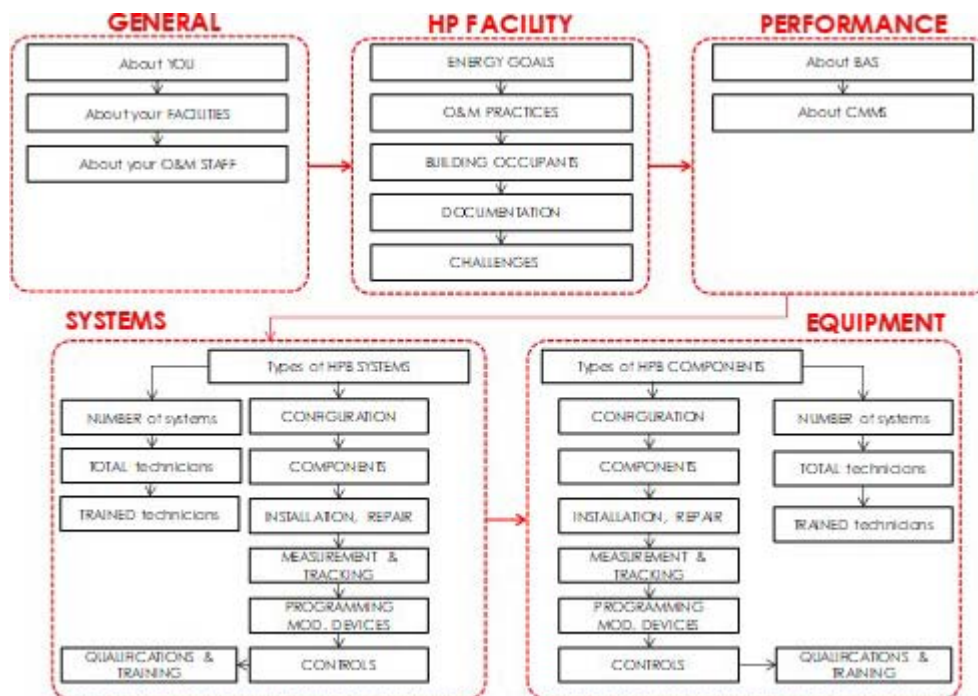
GENERAL

About YOU

About your FACILITIES

About your O&M STAFF

HP FACILITY

ENERGY GOALS

O&M PRACTICES

BUILDING OCCUPANTS

DOCUMENTATION

CHALLENGES

PERFORMANCE

About BAS

About CMMS

SYSTEMS

Types of HPB SYSTEMS

NUMBER of systems

TOTAL technicians

TRAINED technicians

CONFIGURATION

COMPONENTS

INSTALLATION, REPAIR

MEASUREMENT & TRACKING

PROGRAMMING MOD. DEVICES

CONTROLS

QUALIFICATIONS & TRAINING

EQUIPMENT

Types of HPB COMPONENTS

CONFIGURATION

COMPONENTS

INSTALLATION, REPAIR

MEASUREMENT & TRACKING

PROGRAMMING MOD. DEVICES

CONTROLS

NUMBER of systems

TOTAL technicians

TRAINED technicians

QUALIFICATIONS & TRAINING